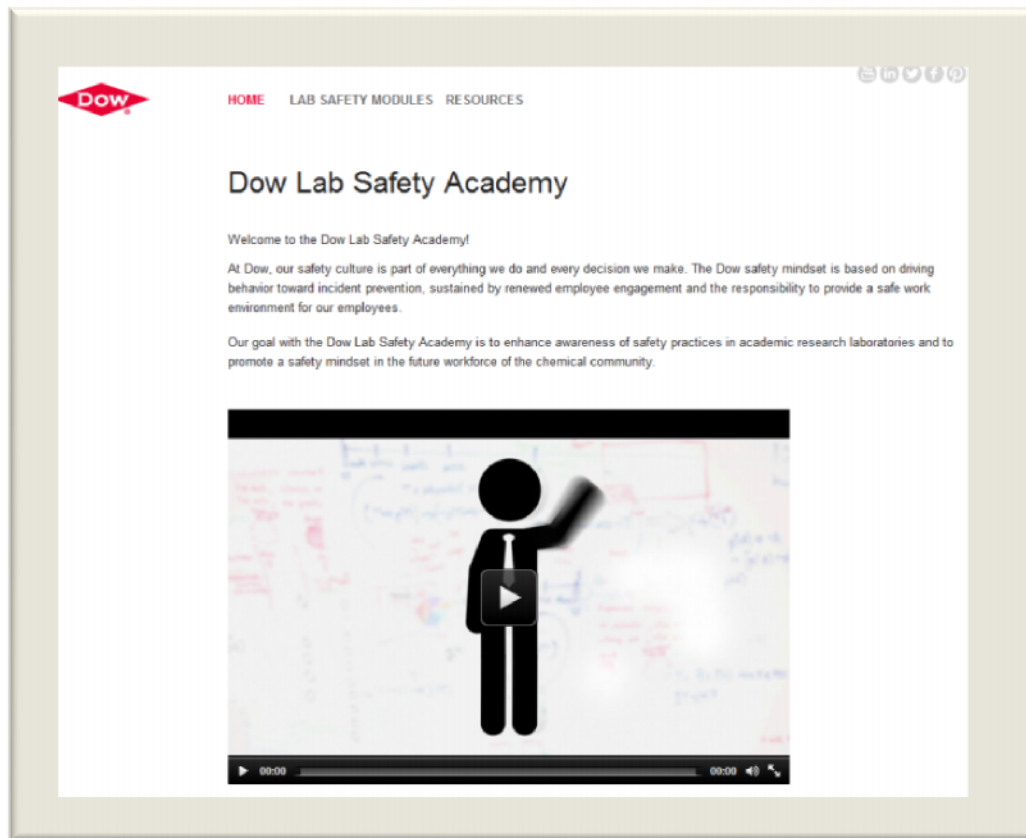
DOW

HOME LAB SAFETY MODULES RESOURCES

Dow Lab Safety Academy

Welcome to the Dow Lab Safety Academy!

At Dow, our safety culture is part of everything we do and every decision we make. The Dow safety mindset is based on driving behavior toward incident prevention, sustained by renewed employee engagement and the responsibility to provide a safe work environment for our employees.

Our goal with the Dow Lab Safety Academy is to enhance awareness of safety practices in academic research laboratories and to promote a safety mindset in the future workforce of the chemical community.

00:00 00:00